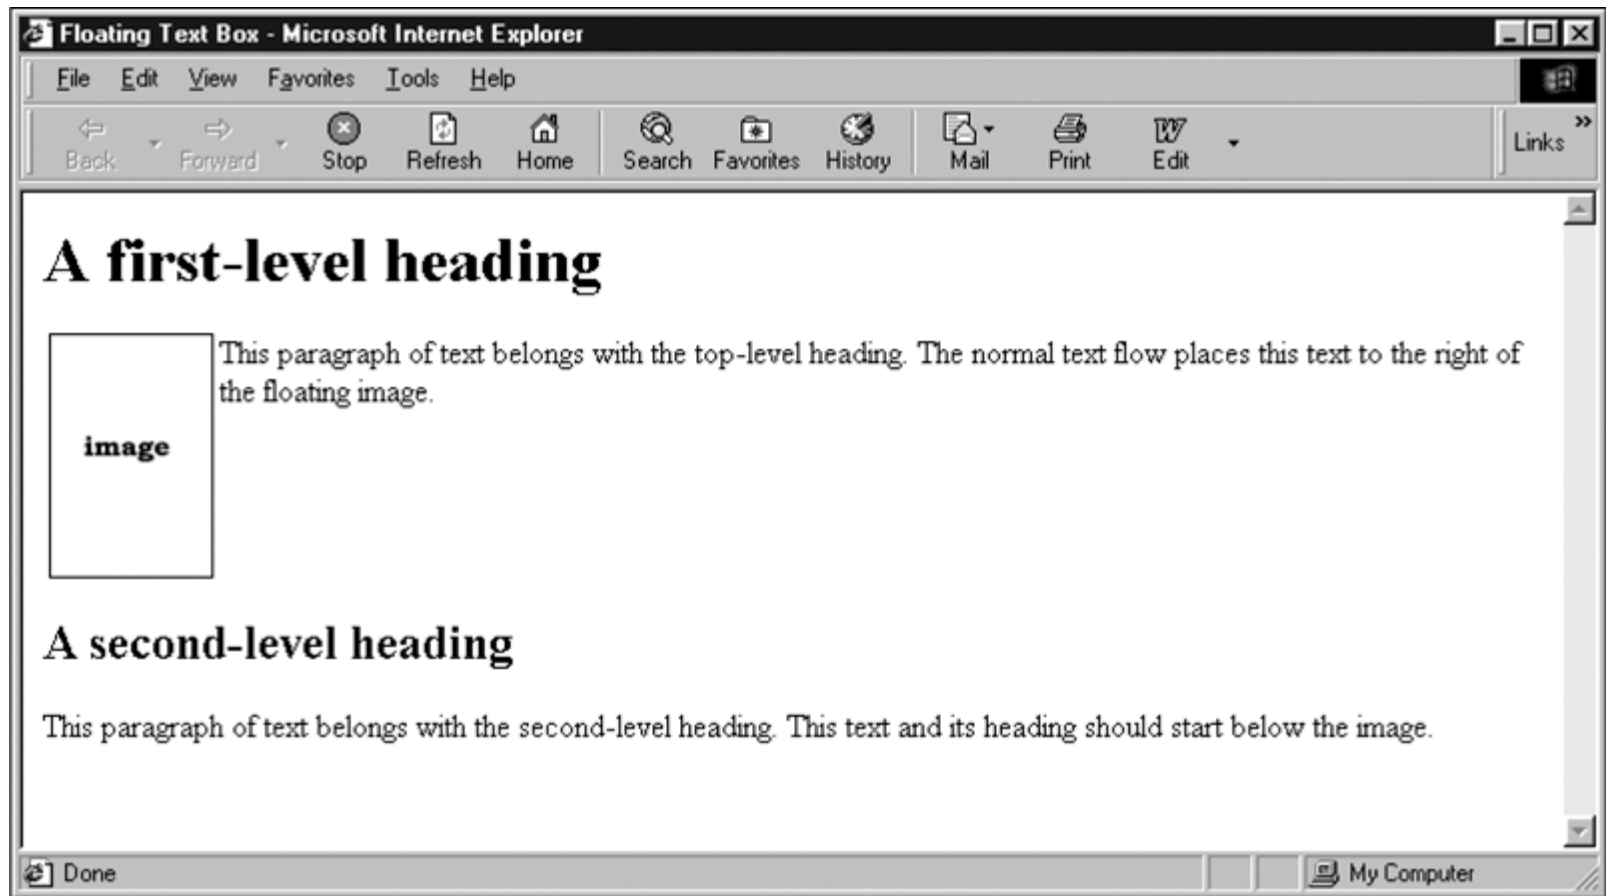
Floating Text Box - Microsoft Internet Explorer

File Edit View Favorites Tools Help

Back Forward Stop Refresh Home Search Favorites History Mail Print Edit Links

# A first-level heading

image

This paragraph of text belongs with the top-level heading. The normal text flow places this text to the right of the floating image.

## A second-level heading

This paragraph of text belongs with the second-level heading. This text and its heading should start below the image.

Done My Computer